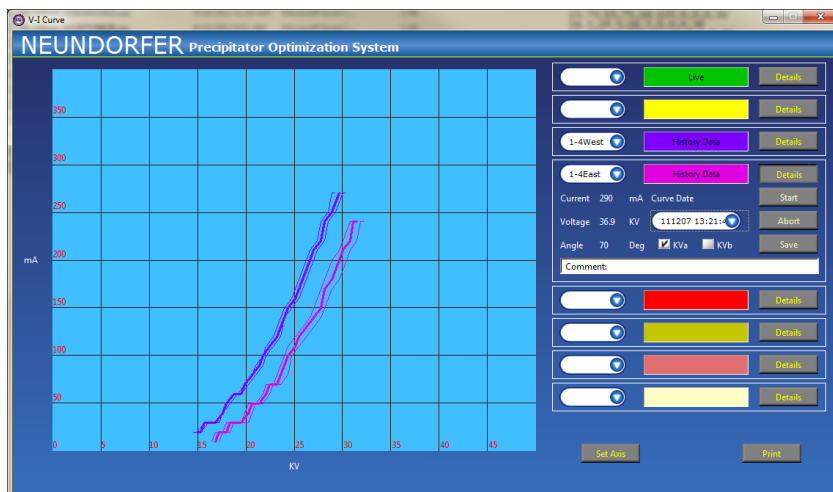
V-I Curve

NEUNDORFER Precipitator Optimization System

mA

350

300

250

200

150

100

50

0 5 10 15 20 25 30 35 40 45

KV

Live
Details

Details

1-4West
History Data
Details

1-4East
History Data
Details

Current 290 mA Curve Date
Start

Voltage 36.9 KV 111207 13:21:4
Abort

Angle 70 Deg KVa KVb
Save

Comment:

Details

Details

Details

Details

Set Axis

Print